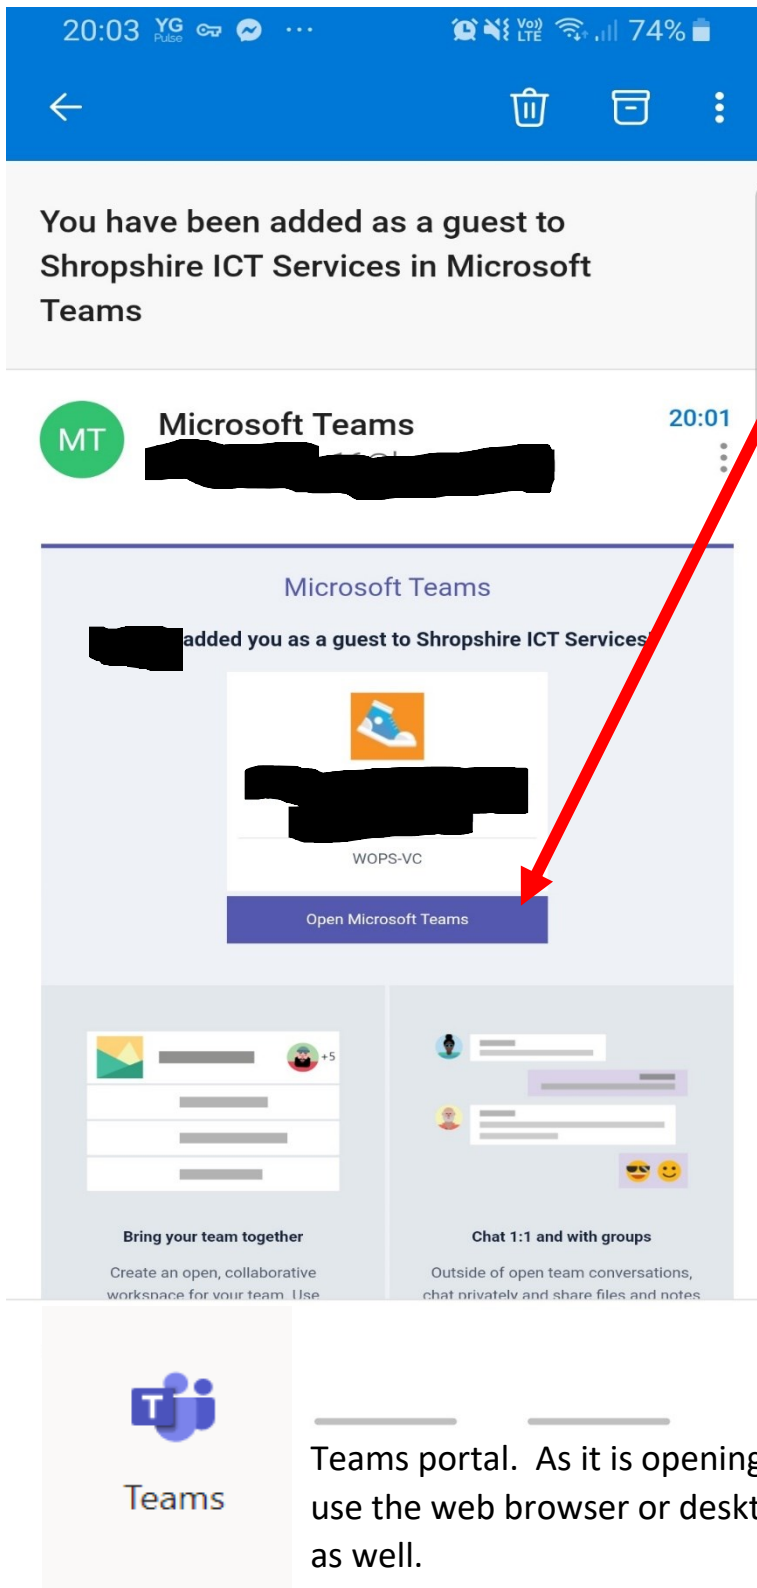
20:03 YG Pulse ··· 74%

You have been added as a guest to Shropshire ICT Services in Microsoft Teams

MT Microsoft Teams 20:01

Microsoft Teams

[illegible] added you as a guest to Shropshire ICT Services

WOPS-VC

Open Microsoft Teams

+5

Bring your team together

Create an open, collaborative workspace for your team. Use

Chat 1:1 and with groups

Outside of open team conversations, chat privately and share files and notes

Teams

Teams portal. As it is opening use the web browser or deskt as well.